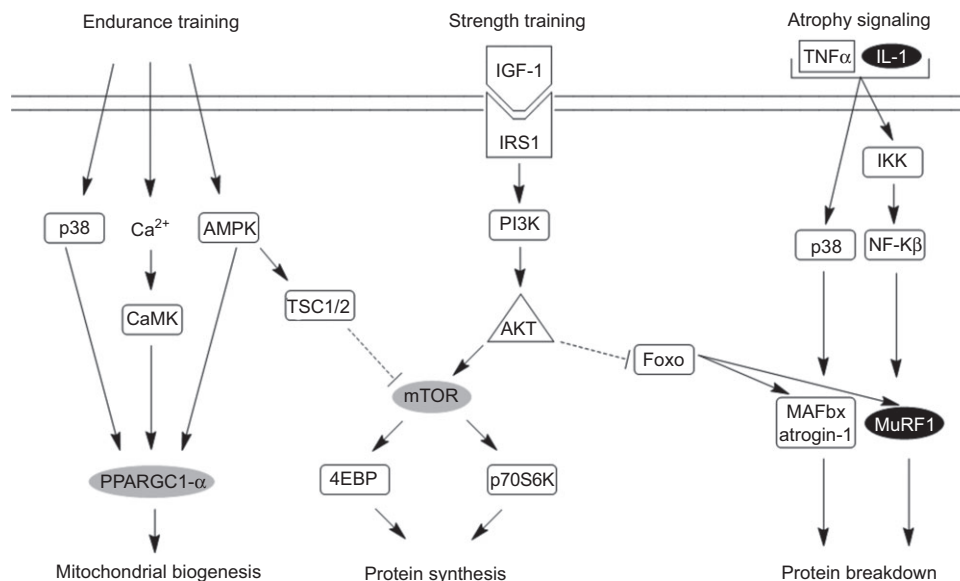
Endurance training

Strength training

Atrophy signaling

TNF$\alpha$

IL-1

IGF-1

IRS1

IKK

p38

Ca$^{2+}$

AMPK

PI3K

p38

NF-K$\beta$

CaMK

TSC1/2

AKT

Foxo

mTOR

MAFbx atrogin-1

MuRF1

PPARGC1-$\alpha$

4EBP

p70S6K

Mitochondrial biogenesis

Protein synthesis

Protein breakdown